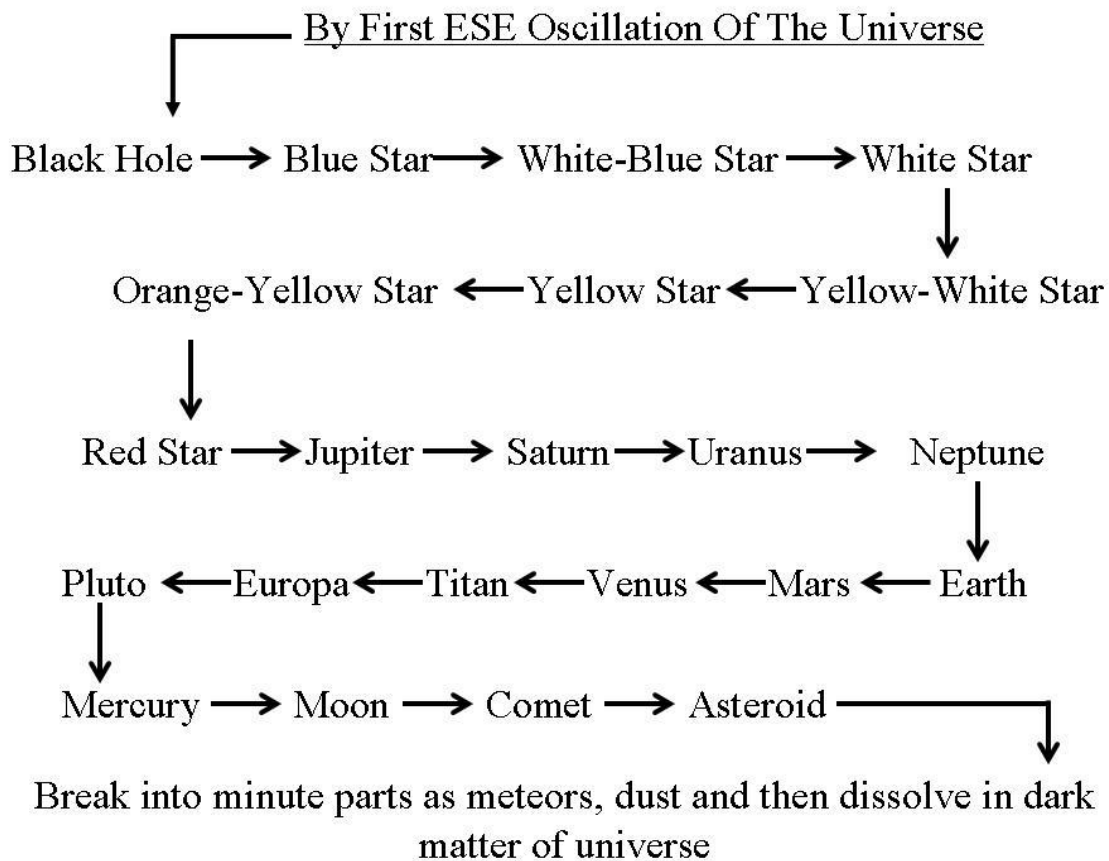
By First ESE Oscillation Of The Universe

Black Hole → Blue Star → White-Blue Star → White Star

Orange-Yellow Star ← Yellow Star ← Yellow-White Star

Red Star → Jupiter → Saturn → Uranus → Neptune

Pluto ← Europa ← Titan ← Venus ← Mars ← Earth

Mercury → Moon → Comet → Asteroid

Break into minute parts as meteors, dust and then dissolve in dark matter of universe